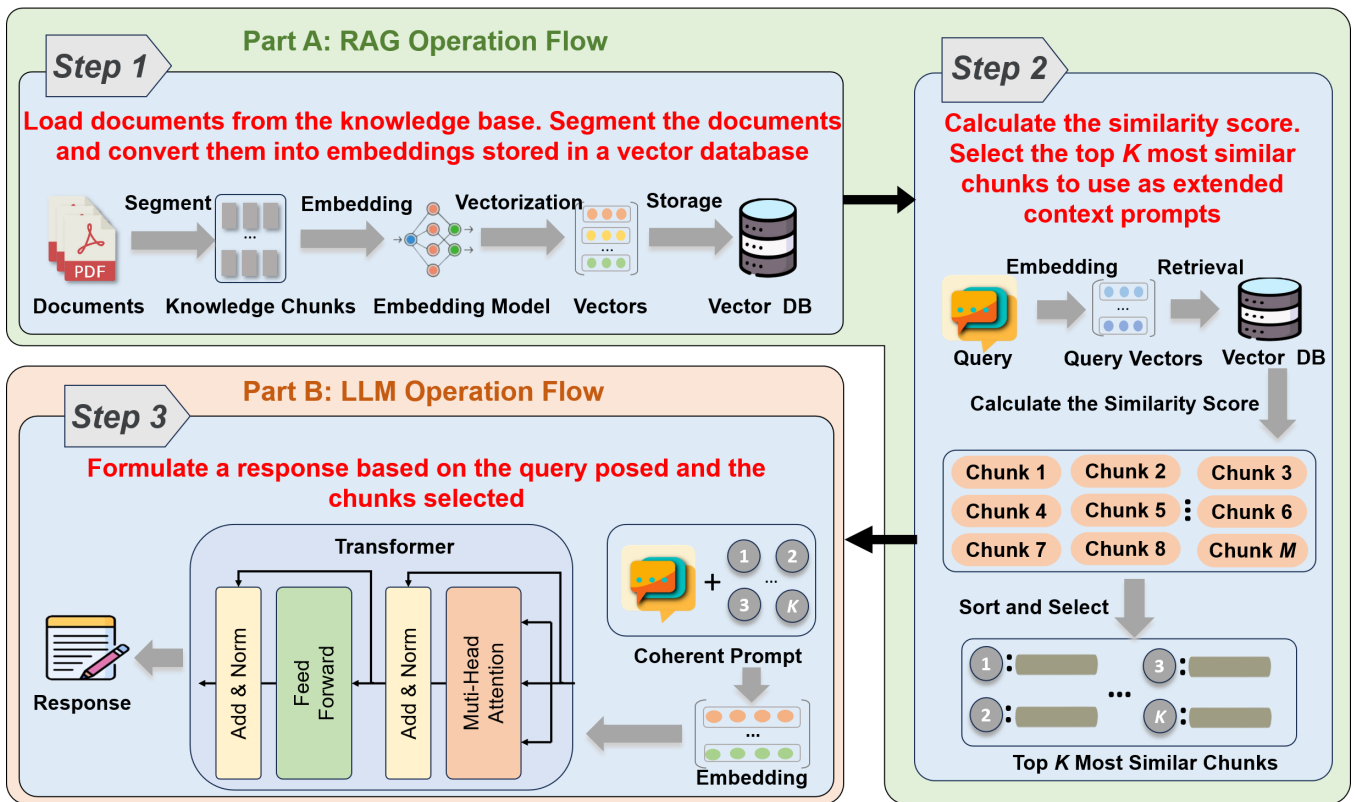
Part A: RAG Operation Flow

Step 1

Load documents from the knowledge base. Segment the documents and convert them into embeddings stored in a vector database

Segment

Embedding

Vectorization

Storage

PDF

...

...

Documents

Knowledge Chunks

Embedding Model

Vectors

Vector DB

Step 2

Calculate the similarity score. Select the top *K* most similar chunks to use as extended context prompts

Embedding

Retrieval

...

Query

Query Vectors

Vector DB

Calculate the Similarity Score

| Chunk 1 | Chunk 2 | Chunk 3 |
|---|---|---|
| Chunk 4 | Chunk 5 | Chunk 6 |
| Chunk 7 | Chunk 8 | Chunk *M* |

Sort and Select

1

3

...

2

*K*

Top *K* Most Similar Chunks

Part B: LLM Operation Flow

Step 3

Formulate a response based on the query posed and the chunks selected

Transformer

Add & Norm

Feed Forward

Add & Norm

Muti-Head Attention

+

1

2

...

3

*K*

Coherent Prompt

...

Embedding

Response